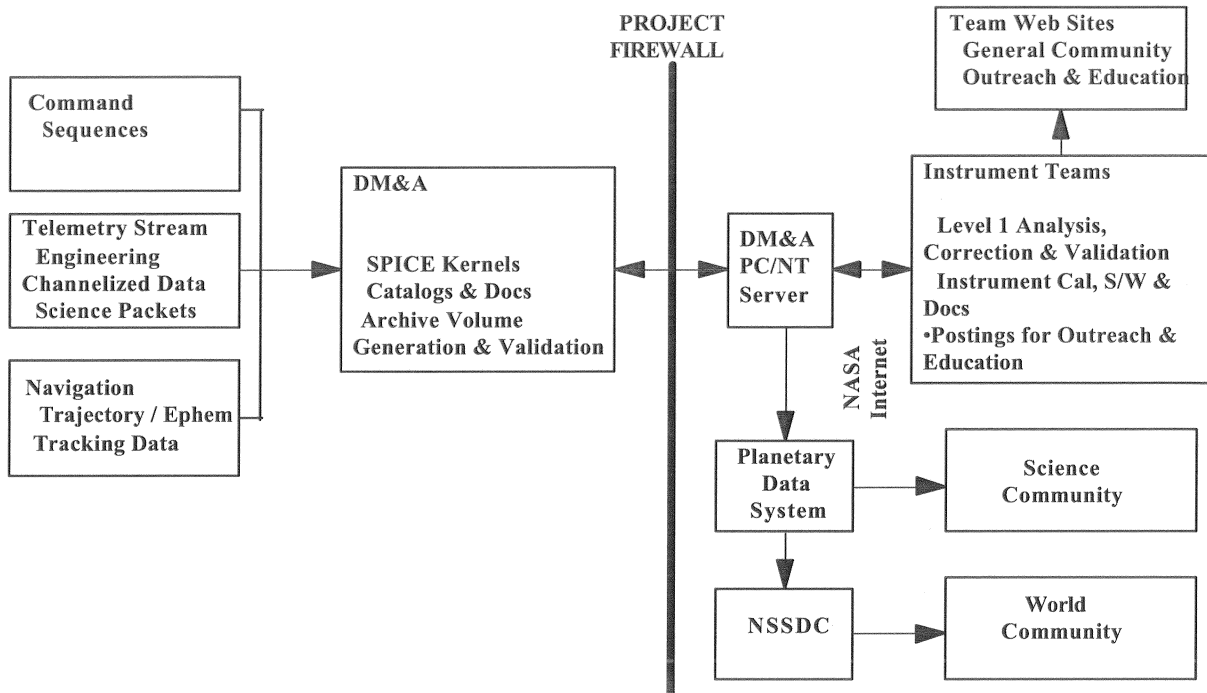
PROJECT FIREWALL

Team Web Sites
General Community
Outreach & Education

Command Sequences

Telemetry Stream
Engineering
Channelized Data
Science Packets

Navigation
Trajectory / Ephem
Tracking Data

DM&A

SPICE Kernels
Catalogs & Docs
Archive Volume
Generation & Validation

DM&A PC/NT Server

Instrument Teams

Level 1 Analysis, Correction & Validation
Instrument Cal, S/W & Docs
•Postings for Outreach & Education

NASA Internet

Planetary Data System

Science Community

NSSDC

World Community